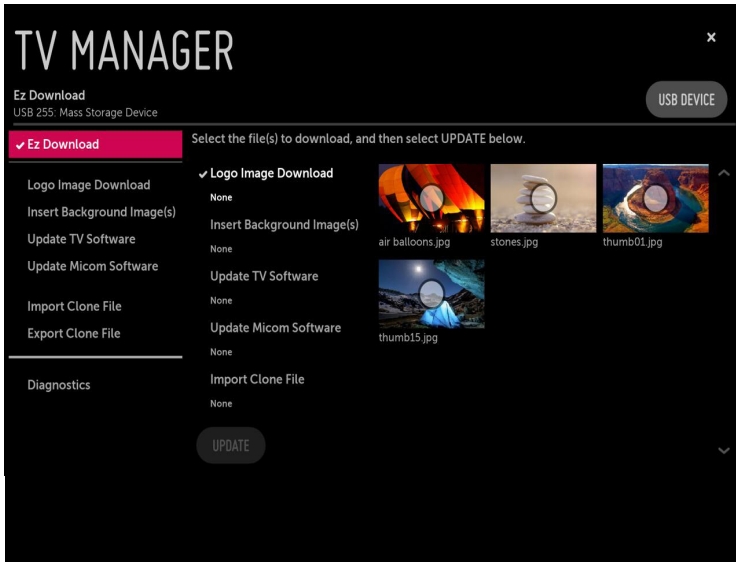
TV MANAGER

×

Ez Download
USB 255: Mass Storage Device

USB DEVICE

✔ Ez Download

Logo Image Download
Insert Background Image(s)
Update TV Software
Update Micom Software

Import Clone File
Export Clone File

Diagnostics

Select the file(s) to download, and then select UPDATE below.

✔ Logo Image Download
None

Insert Background Image(s)
None

Update TV Software
None

Update Micom Software
None

Import Clone File
None

UPDATE

air balloons.jpg
stones.jpg
thumb01.jpg
thumb15.jpg